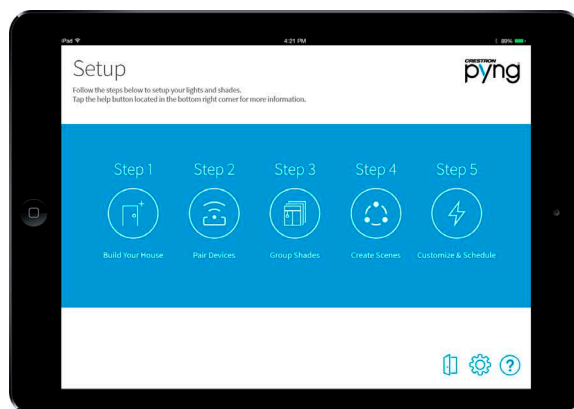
iPad
4:21 PM
89%

Setup
Follow the steps below to setup your lights and shades.
Tap the help button located in the bottom right corner for more information.

CRESTRON
pyng

Step 1
Build Your House

Step 2
Pair Devices

Step 3
Group Shades

Step 4
Create Scenes

Step 5
Customize & Schedule

?